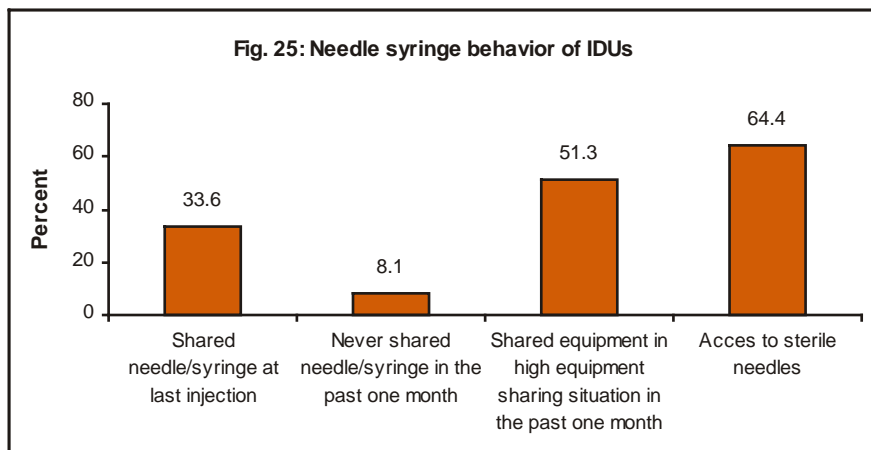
Fig. 25: Needle syringe behavior of IDUs

Percent

80
60
40
20
0

33.6
8.1
51.3
64.4

Shared needle/syringe at last injection

Never shared needle/syringe in the past one month

Shared equipment in high equipment sharing situation in the past one month

Acces to sterile needles